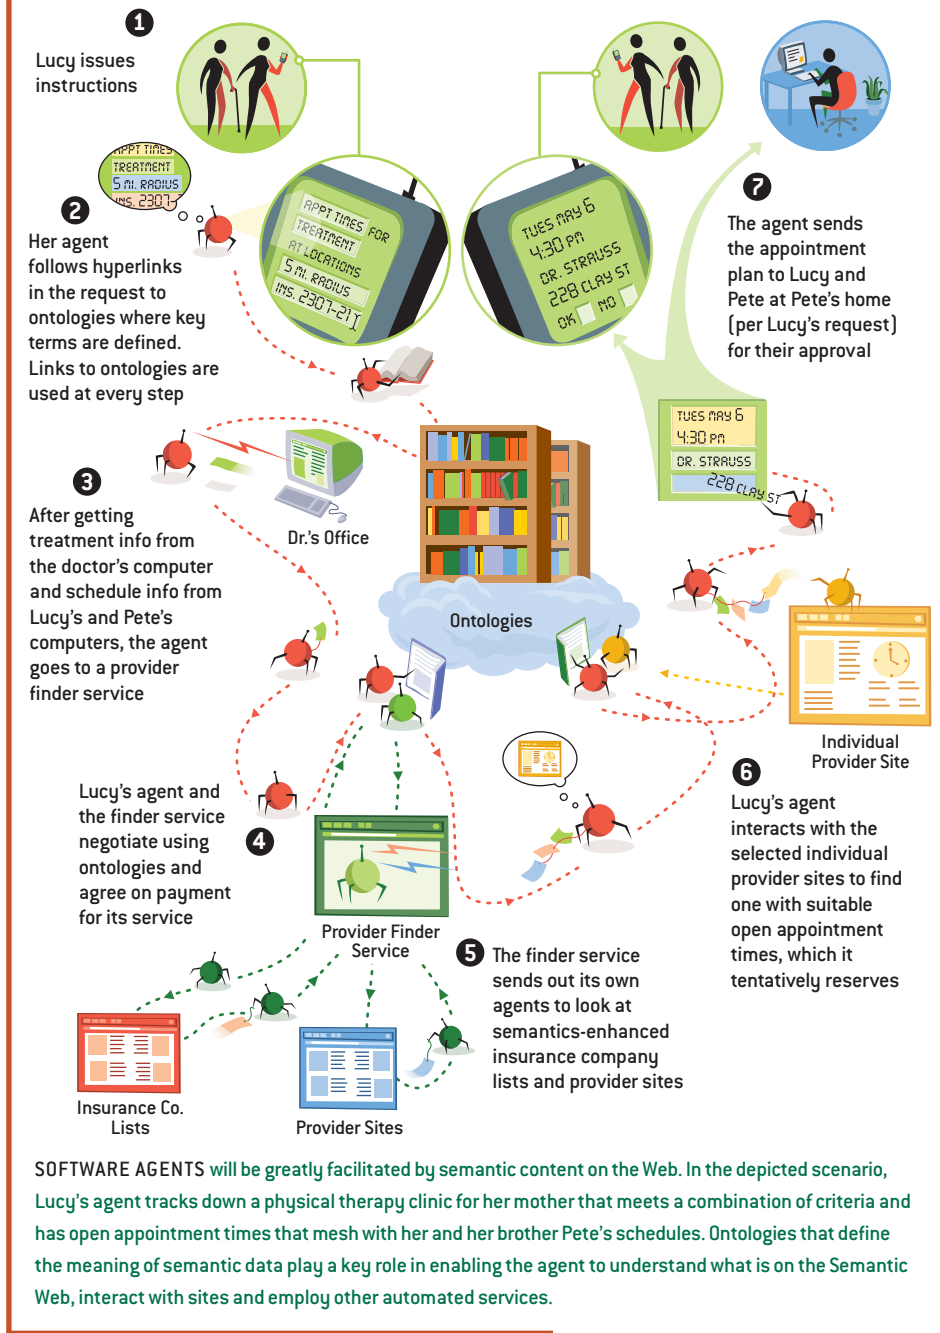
1

Lucy issues instructions

APPT TIMES
TREATMENT
5 MI. RADIUS
INS. 2307-

APPT TIMES FOR
TREATMENT
AT LOCATIONS
5 MI. RADIUS
INS. 2307-21

TUES MAY 6
4:30 PM
DR. STRAUSS
228 CLAY ST
OK NO

2

Her agent follows hyperlinks in the request to ontologies where key terms are defined. Links to ontologies are used at every step

7

The agent sends the appointment plan to Lucy and Pete at Pete's home (per Lucy's request) for their approval

TUES MAY 6
4:30 PM
DR. STRAUSS
228 CLAY ST

3

After getting treatment info from the doctor's computer and schedule info from Lucy's and Pete's computers, the agent goes to a provider finder service

Dr.'s Office

Ontologies

Individual Provider Site

6

Lucy's agent interacts with the selected individual provider sites to find one with suitable open appointment times, which it tentatively reserves

Lucy's agent and the finder service negotiate using ontologies and agree on payment for its service

4

Provider Finder Service

5 The finder service sends out its own agents to look at semantics-enhanced insurance company lists and provider sites

Insurance Co. Lists

Provider Sites

SOFTWARE AGENTS will be greatly facilitated by semantic content on the Web. In the depicted scenario, Lucy's agent tracks down a physical therapy clinic for her mother that meets a combination of criteria and has open appointment times that mesh with her and her brother Pete's schedules. Ontologies that define the meaning of semantic data play a key role in enabling the agent to understand what is on the Semantic Web, interact with sites and employ other automated services.